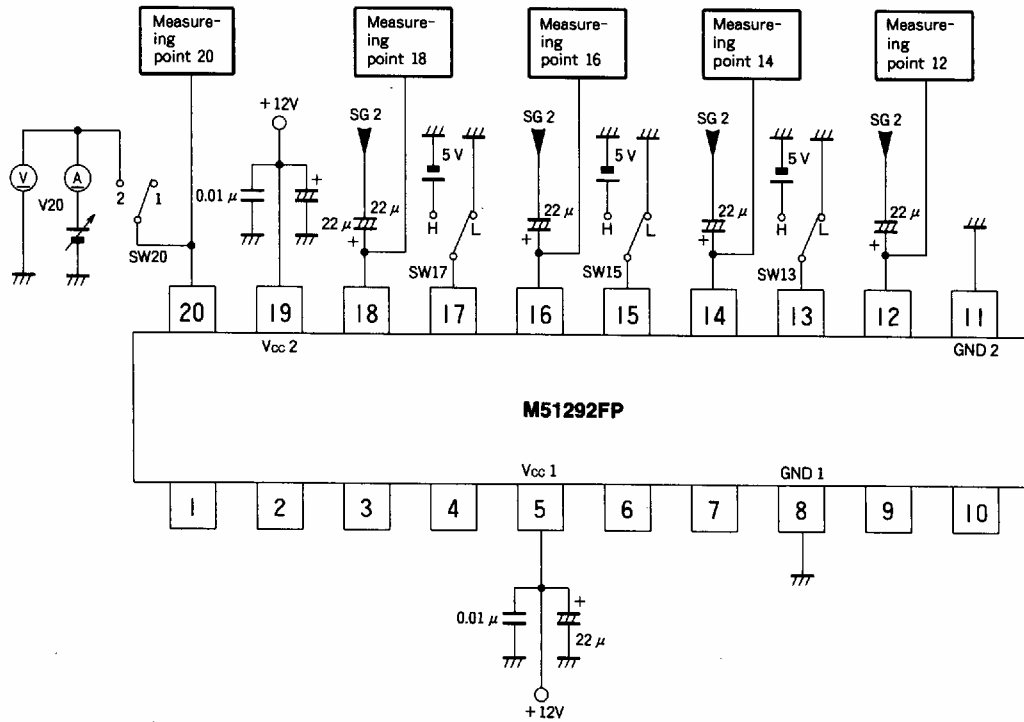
Measuring point 20

Measuring point 18

Measuring point 16

Measuring point 14

Measuring point 12

V A 2 1 V20 SW20

+12V

0.01 μ

+

SG 2

22 μ 22 μ

+

5 V

H L

SW17

SG 2

22 μ

+

5 V

H L

SW15

SG 2

22 μ

+

5 V

H L

SW13

SG 2

22 μ

+

20 19 18 17 16 15 14 13 12 11

Vcc 2

GND 2

M51292FP

Vcc 1

GND 1

1 2 3 4 5 6 7 8 9 10

0.01 μ

+

22 μ

+12V